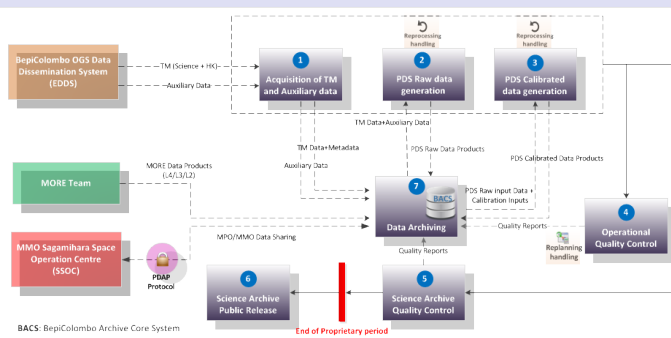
BepiColombo OGS Data Dissemination System (EDDS)

TM (Science + HK)

Auxiliary Data

1
Acquisition of TM and Auxiliary data

Reprocessing handling

2
PDS Raw data generation

Reprocessing handling

3
PDS Calibrated data generation

TM Data+Auxiliary Data

TM Data+Metadata

Auxiliary Data

PDS Raw Data Products

PDS Calibrated Data Products

MORE Team

MORE Data Products (L4/L3/L2)

7
BACS
Data Archiving

PDS Raw Input Data + Calibration Inputs

Quality Reports

4
Operational Quality Control

Replanning handling

MMO Sagamihara Space Operation Centre (SSOC)

MPO/MMO Data Sharing

PDAP Protocol

Quality Reports

6
Science Archive Public Release

5
Science Archive Quality Control

End of Proprietary period

BACS: BepiColombo Archive Core System